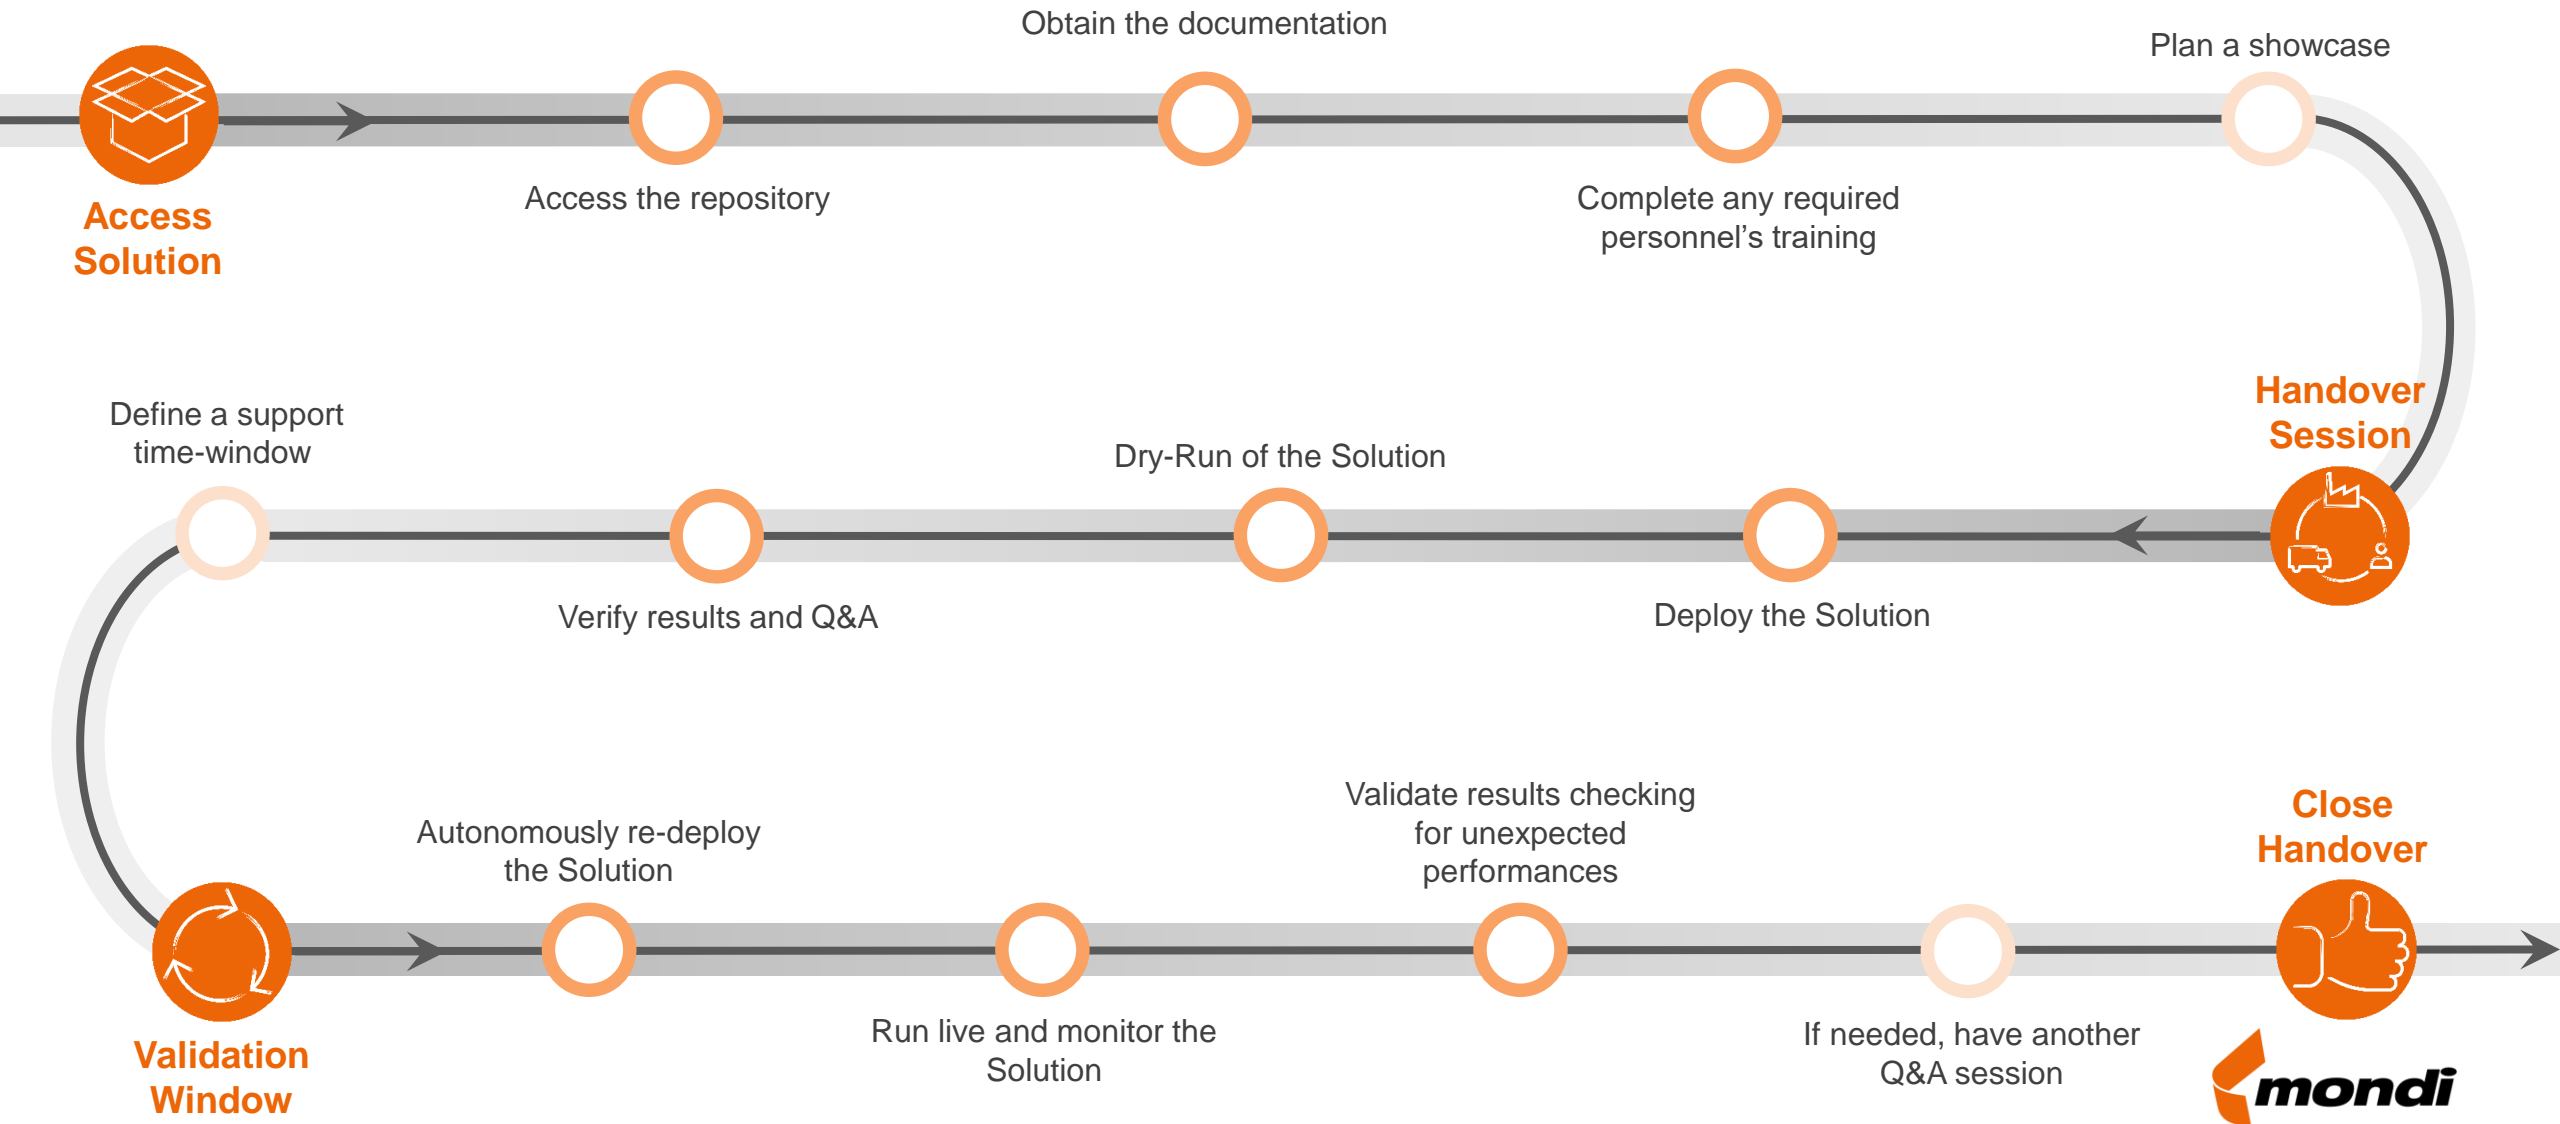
Access Solution

Access the repository

Obtain the documentation

Complete any required personnel’s training

Plan a showcase

Handover Session

Deploy the Solution

Dry-Run of the Solution

Verify results and Q&A

Define a support time-window

Validation Window

Autonomously re-deploy the Solution

Run live and monitor the Solution

Validate results checking for unexpected performances

If needed, have another Q&A session

Close Handover

mondi